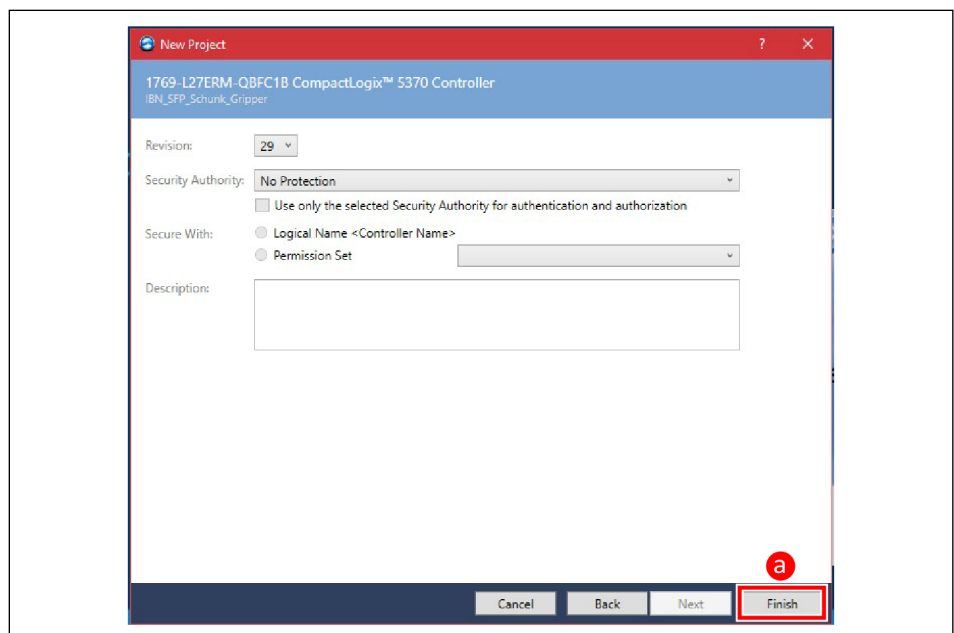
New Project

?

X

1769-L27ERM-QBFC1B CompactLogix™ 5370 Controller
IBN_SFP_Schunk_Gripper

Revision: 29

Security Authority: No Protection

Use only the selected Security Authority for authentication and authorization

Secure With: Logical Name <Controller Name>

Permission Set

Description:

a

Cancel

Back

Next

Finish